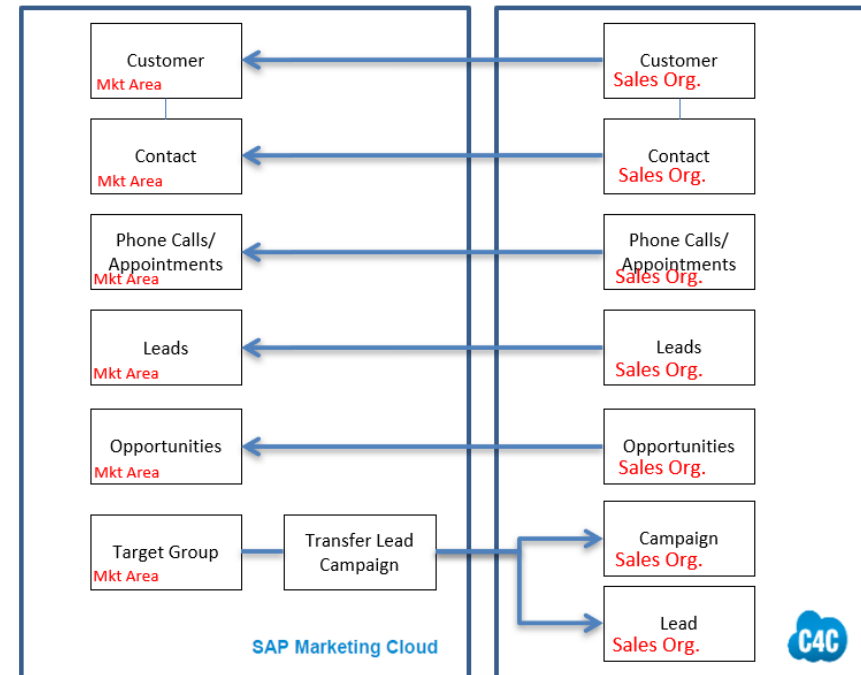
Customer
Mkt Area

Contact
Mkt Area

Phone Calls/ Appointments
Mkt Area

Leads
Mkt Area

Opportunities
Mkt Area

Target Group
Mkt Area

Transfer Lead Campaign

SAP Marketing Cloud

Customer
Sales Org.

Contact
Sales Org.

Phone Calls/ Appointments
Sales Org.

Leads
Sales Org.

Opportunities
Sales Org.

Campaign
Sales Org.

Lead
Sales Org.

C4C